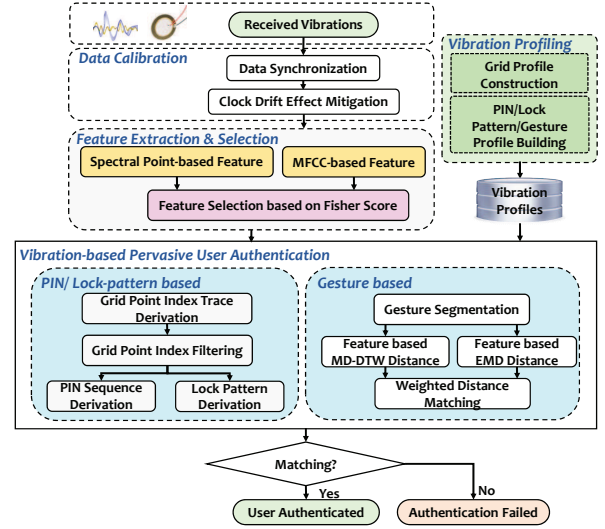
Received Vibrations

Data Calibration

Data Synchronization

Clock Drift Effect Mitigation

Feature Extraction & Selection

Spectral Point-based Feature

MFCC-based Feature

Feature Selection based on Fisher Score

Vibration Profiling

Grid Profile Construction

PIN/Lock Pattern/Gesture Profile Building

Vibration Profiles

Vibration-based Pervasive User Authentication

PIN/ Lock-pattern based

Grid Point Index Trace Derivation

Grid Point Index Filtering

PIN Sequence Derivation

Lock Pattern Derivation

Gesture based

Gesture Segmentation

Feature based MD-DTW Distance

Feature based EMD Distance

Weighted Distance Matching

Matching?

Yes

No

User Authenticated

Authentication Failed